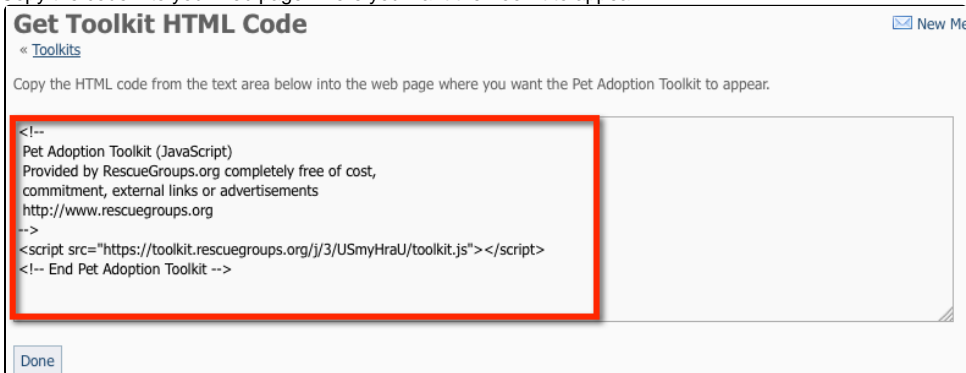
Get Toolkit HTML Code

« Toolkits

New Me

Copy the HTML code from the text area below into the web page where you want the Pet Adoption Toolkit to appear.

<!--
Pet Adoption Toolkit (JavaScript)
Provided by RescueGroups.org completely free of cost,
commitment, external links or advertisements
http://www.rescuegroups.org
-->
<script src="https://toolkit.rescuegroups.org/j/3/USmyHraU/toolkit.js"></script>
<!-- End Pet Adoption Toolkit -->

Done